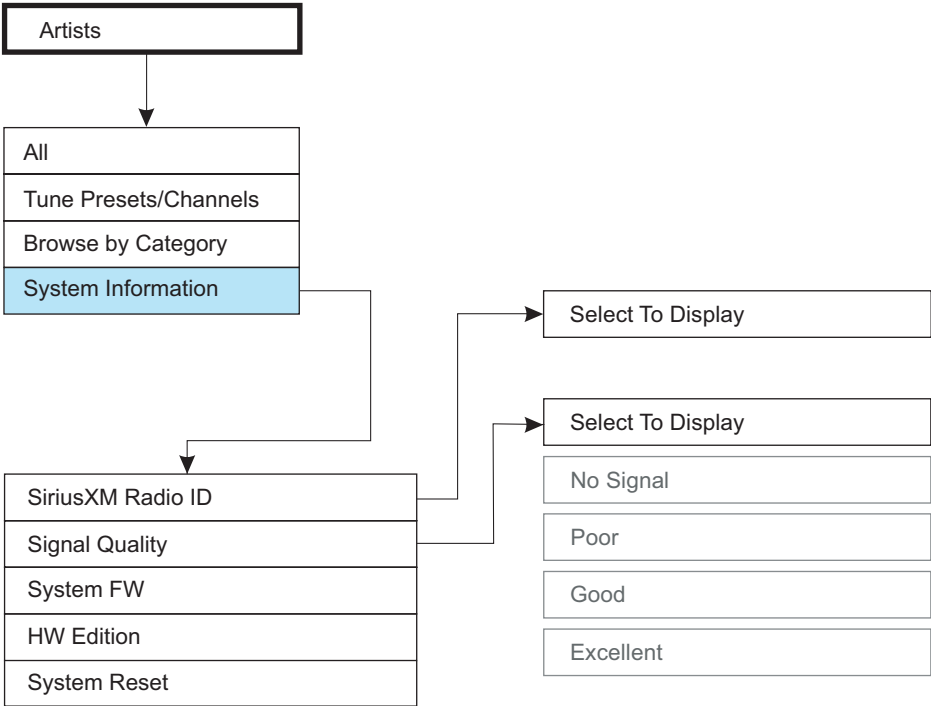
Artists

All
Tune Presets/Channels
Browse by Category
System Information

Select To Display

Select To Display
No Signal
Poor
Good
Excellent

SiriusXM Radio ID
Signal Quality
System FW
HW Edition
System Reset